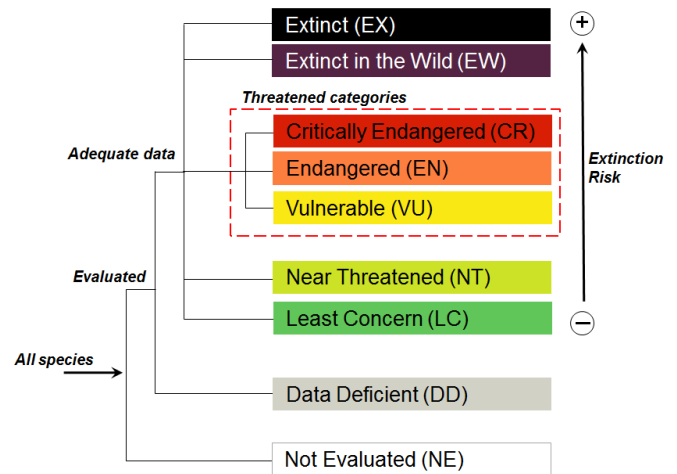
Extinct (EX)
Extinct in the Wild (EW)
Threatened categories
Critically Endangered (CR)
Endangered (EN)
Vulnerable (VU)
Near Threatened (NT)
Least Concern (LC)
Data Deficient (DD)
Not Evaluated (NE)
Adequate data
Evaluated
All species
+
Extinction Risk
−